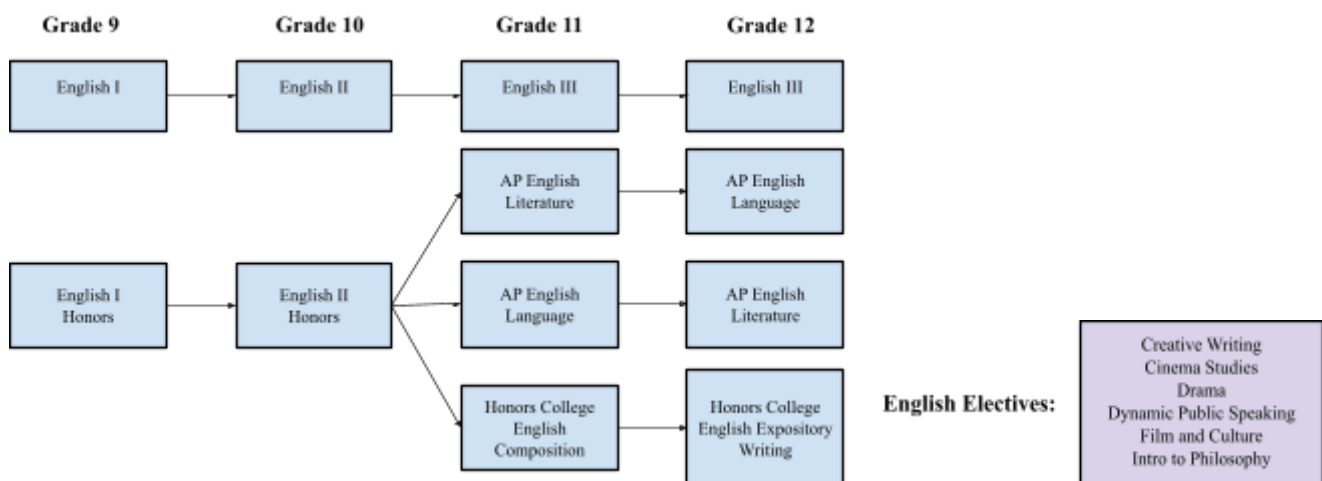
Grade 9

Grade 10

Grade 11

Grade 12

English I

English II

English III

English III

AP English Literature

AP English Language

English I Honors

English II Honors

AP English Language

AP English Literature

Honors College English Composition

Honors College English Expository Writing

English Electives:

Creative Writing
Cinema Studies
Drama
Dynamic Public Speaking
Film and Culture
Intro to Philosophy